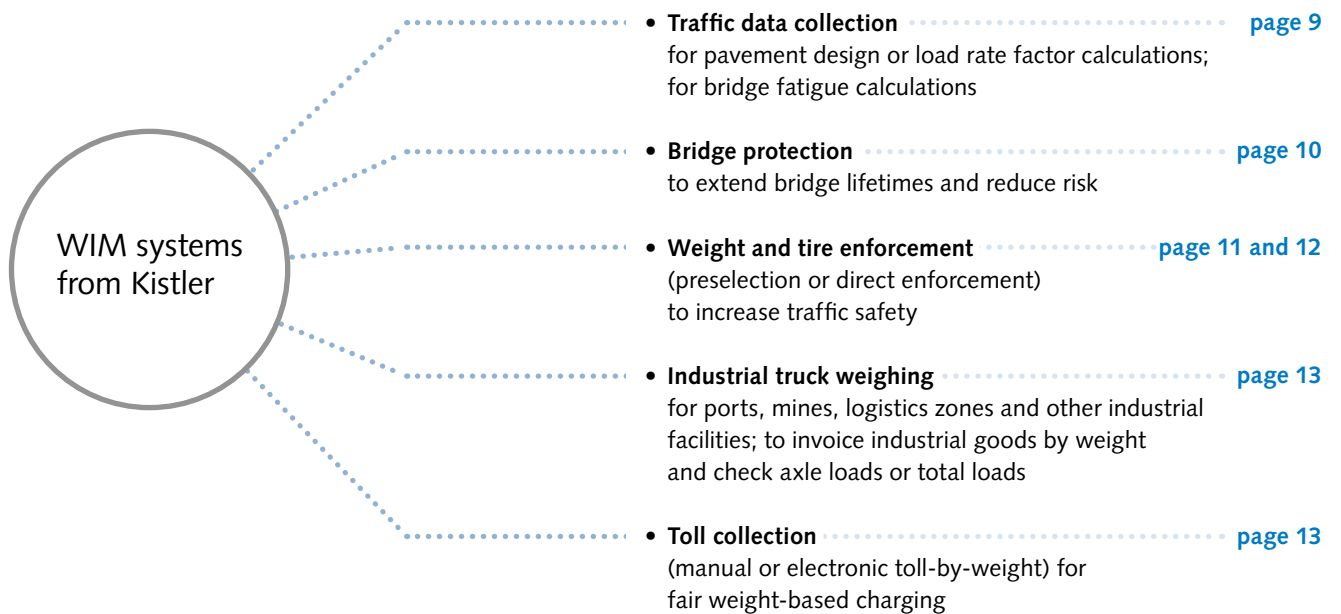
WIM systems from Kistler

• **Traffic data collection** page 9
for pavement design or load rate factor calculations; for bridge fatigue calculations

• **Bridge protection** page 10
to extend bridge lifetimes and reduce risk

• **Weight and tire enforcement** page 11 and 12
(preselection or direct enforcement) to increase traffic safety

• **Industrial truck weighing** page 13
for ports, mines, logistics zones and other industrial facilities; to invoice industrial goods by weight and check axle loads or total loads

• **Toll collection** page 13
(manual or electronic toll-by-weight) for fair weight-based charging